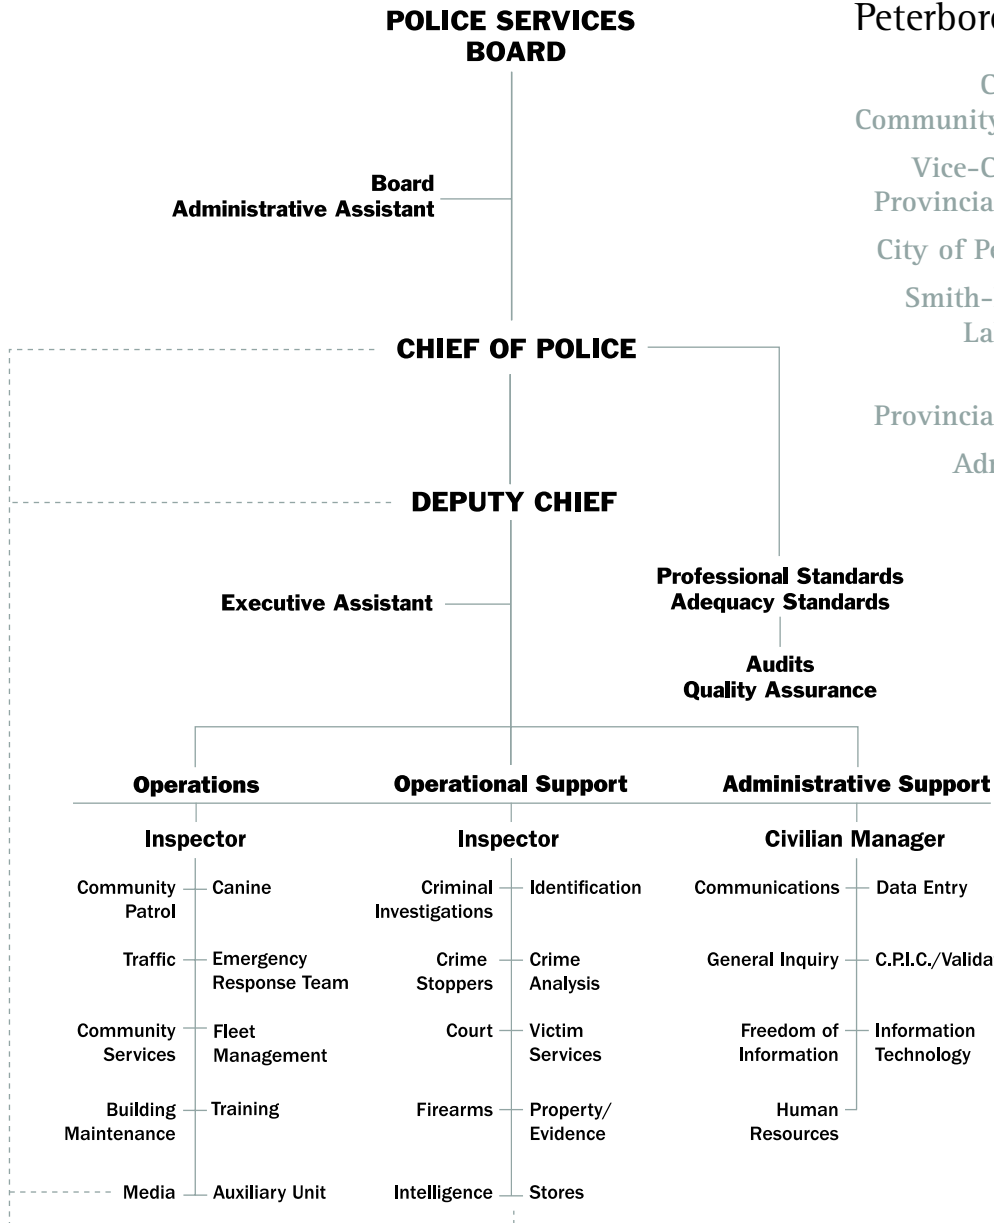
POLICE SERVICES BOARD

Board Administrative Assistant

CHIEF OF POLICE

DEPUTY CHIEF

Executive Assistant

Professional Standards
Adequacy Standards

Audits
Quality Assurance

Operations

Inspector

Community Patrol

Canine

Traffic

Emergency Response Team

Community Services

Fleet Management

Building Maintenance

Training

Media

Auxiliary Unit

Operational Support

Inspector

Criminal Investigations

Identification

Crime Stoppers

Crime Analysis

Court

Victim Services

Firearms

Property/ Evidence

Intelligence

Stores

Administrative Support

Civilian Manager

Communications

Data Entry

General Inquiry

C.P.I.C./Valida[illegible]

Freedom of Information

Information Technology

Human Resources

Peterboro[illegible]

C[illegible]
Community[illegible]

Vice-C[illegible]
Provincia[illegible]

City of Pe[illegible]

Smith-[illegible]
La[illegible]

Provincia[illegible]

Adr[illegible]